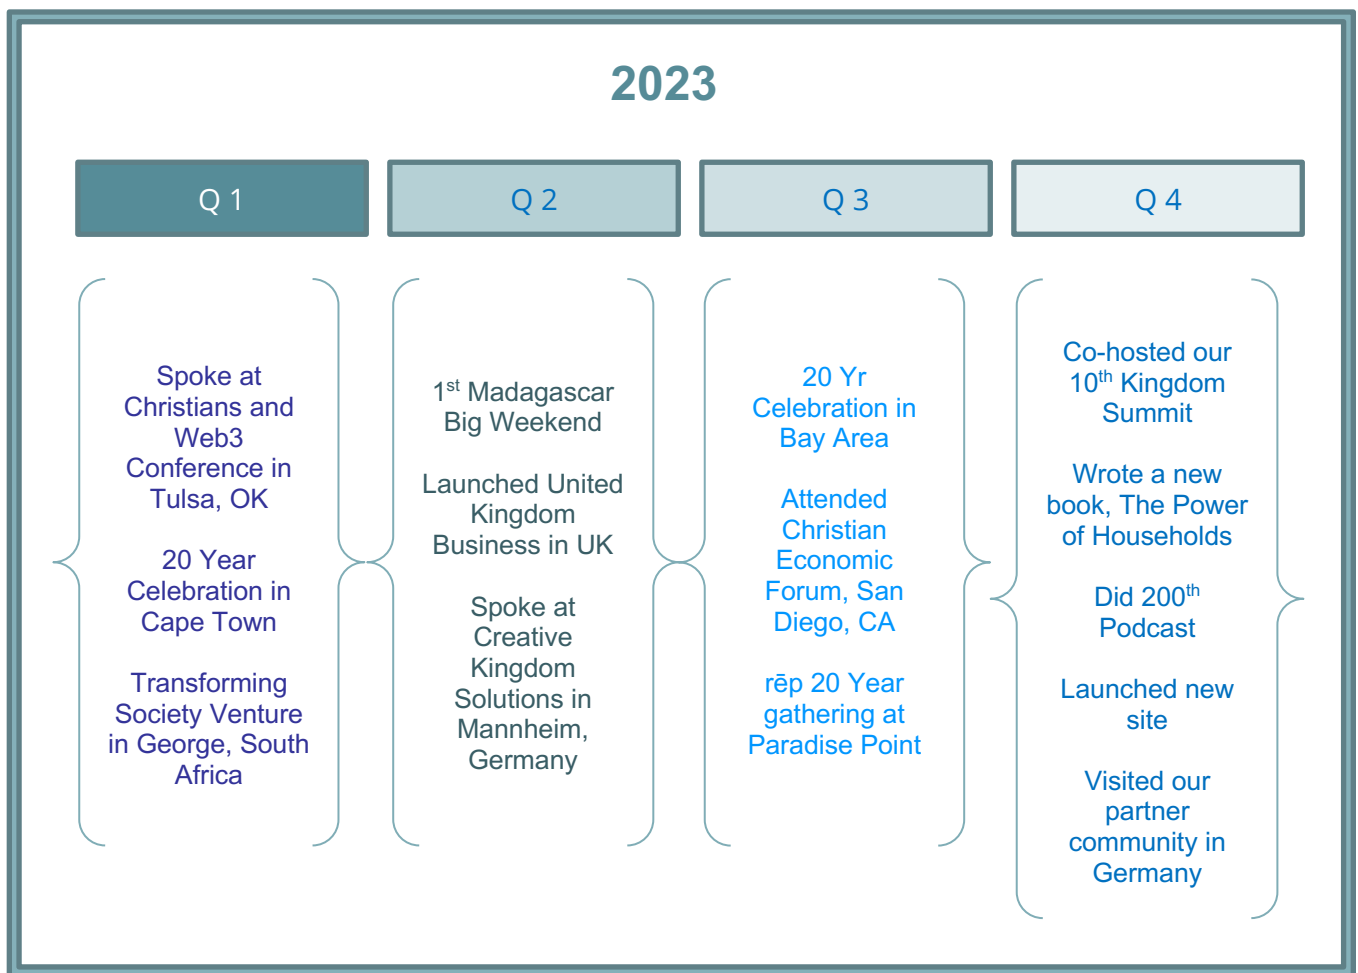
2023

Q 1

Q 2

Q 3

Q 4

Spoke at Christians and Web3 Conference in Tulsa, OK

20 Year Celebration in Cape Town

Transforming Society Venture in George, South Africa

1$^{st}$ Madagascar Big Weekend

Launched United Kingdom Business in UK

Spoke at Creative Kingdom Solutions in Mannheim, Germany

20 Yr Celebration in Bay Area

Attended Christian Economic Forum, San Diego, CA

rēp 20 Year gathering at Paradise Point

Co-hosted our 10$^{th}$ Kingdom Summit

Wrote a new book, The Power of Households

Did 200$^{th}$ Podcast

Launched new site

Visited our partner community in Germany